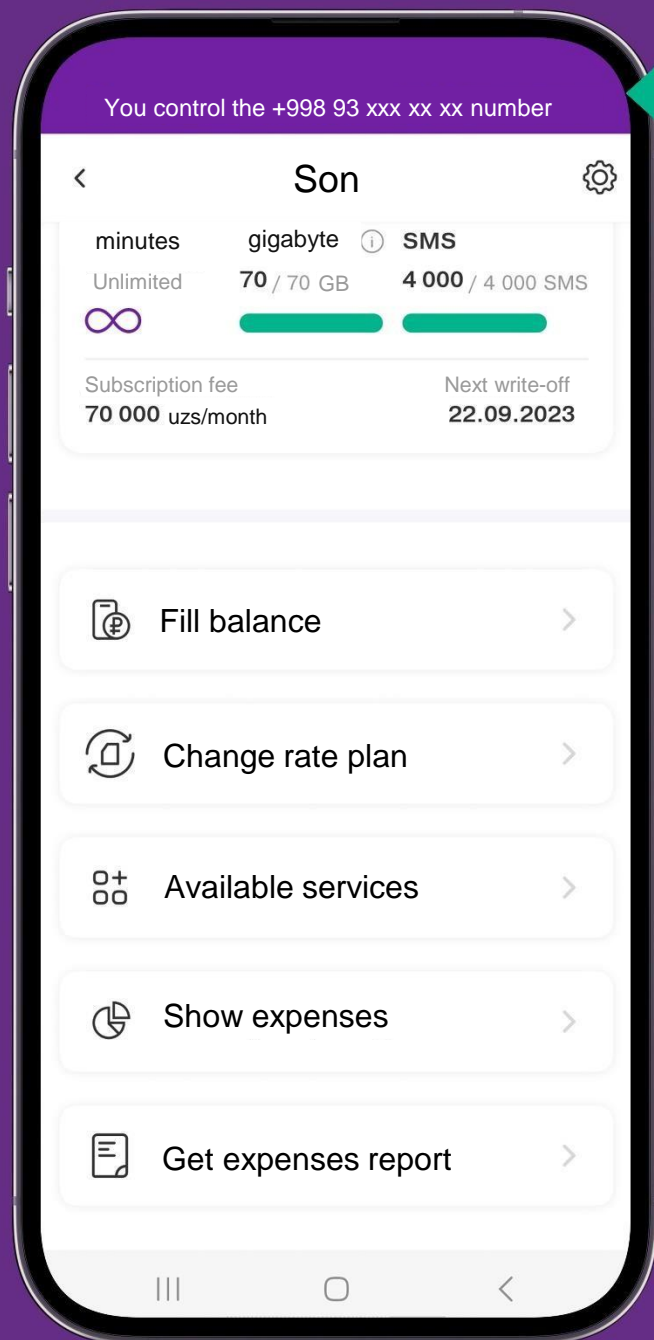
You control the +998 93 xxx xx xx number

<

Son

minutes

gigabyte

SMS

Unlimited

70 / 70 GB

4 000 / 4 000 SMS

Subscription fee

70 000 uzs/month

Next write-off

22.09.2023

Fill balance

>

Change rate plan

>

Available services

>

Show expenses

>

Get expenses report

>

|||

<